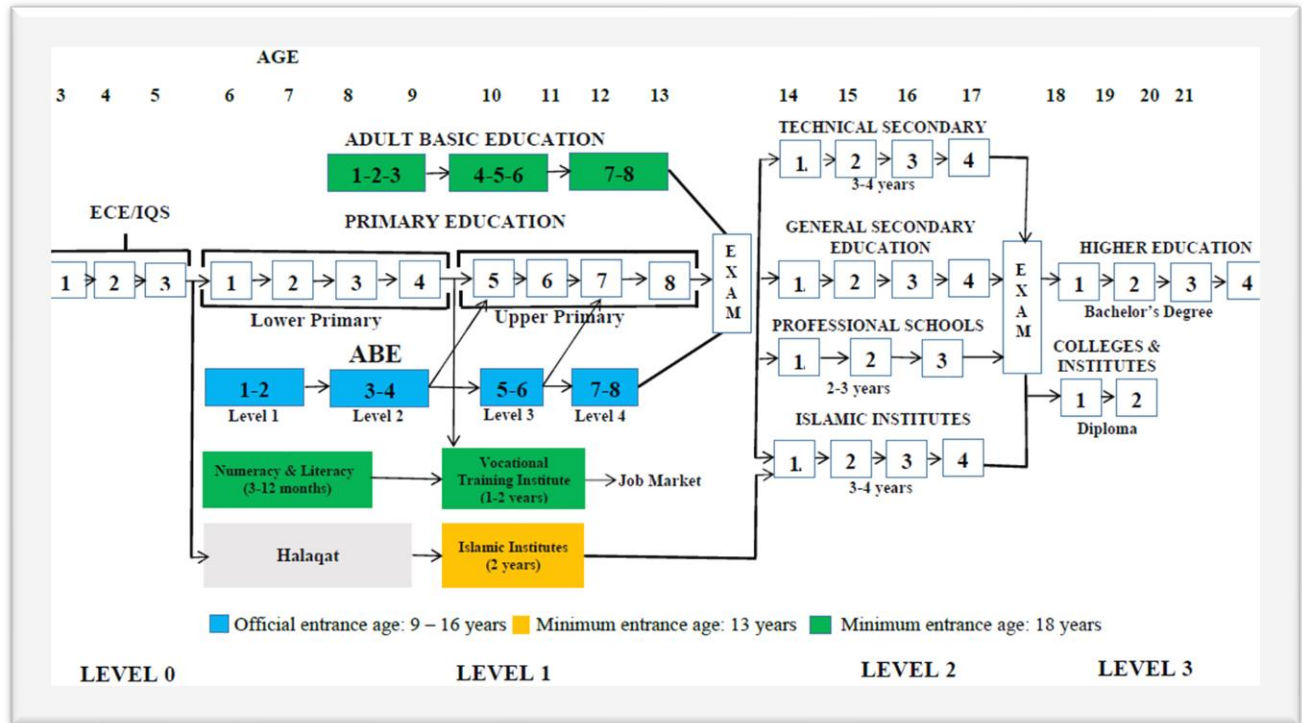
AGE

3 4 5 6 7 8 9 10 11 12 13 14 15 16 17 18 19 20 21

ADULT BASIC EDUCATION

1-2-3 4-5-6 7-8

ECE/IQS

PRIMARY EDUCATION

1 2 3

1 2 3 4

Lower Primary

5 6 7 8

Upper Primary

EXAM

ABE

1-2 Level 1

3-4 Level 2

5-6 Level 3

7-8 Level 4

Numeracy & Literacy (3-12 months)

Vocational Training Institute (1-2 years)

Job Market

Halaqat

Islamic Institutes (2 years)

TECHNICAL SECONDARY

1 2 3 4

3-4 years

GENERAL SECONDARY EDUCATION

1 2 3 4

PROFESSIONAL SCHOOLS

1 2 3

2-3 years

ISLAMIC INSTITUTES

1 2 3 4

3-4 years

EXAM

HIGHER EDUCATION

1 2 3 4

Bachelor's Degree

COLLEGES & INSTITUTES

1 2

Diploma

Official entrance age: 9 – 16 years Minimum entrance age: 13 years Minimum entrance age: 18 years

LEVEL 0 LEVEL 1 LEVEL 2 LEVEL 3